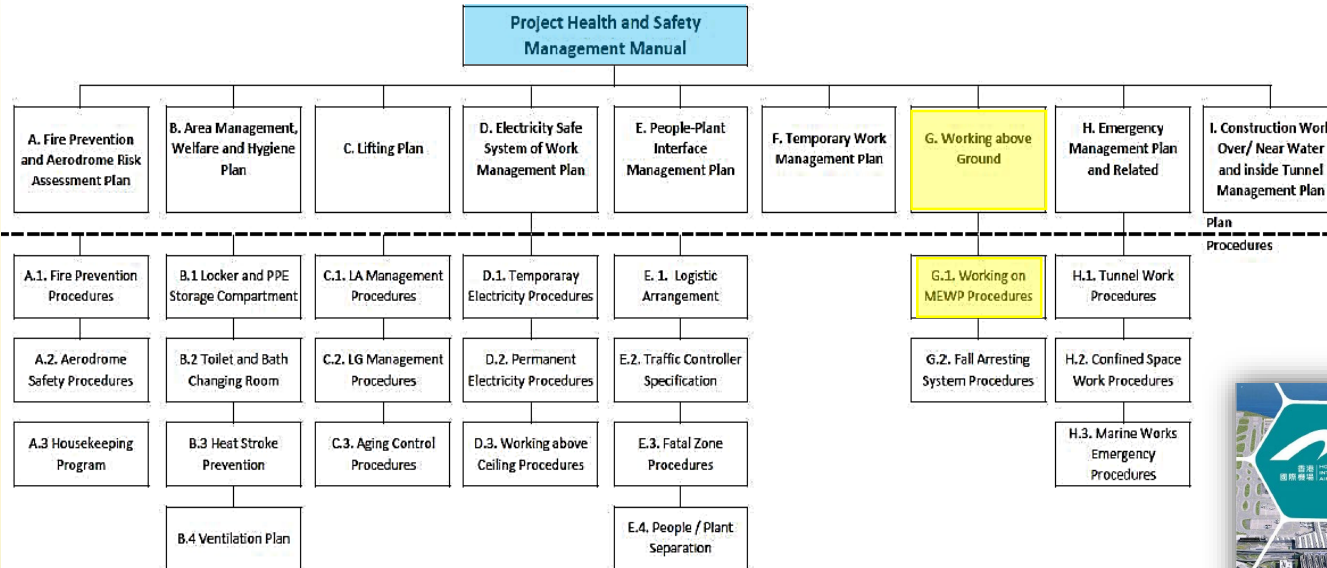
Project Health and Safety Management Manual

A. Fire Prevention and Aerodrome Risk Assessment Plan

B. Area Management, Welfare and Hygiene Plan

C. Lifting Plan

D. Electricity Safe System of Work Management Plan

E. People-Plant Interface Management Plan

F. Temporary Work Management Plan

G. Working above Ground

H. Emergency Management Plan and Related

I. Construction Work Over/ Near Water and inside Tunnel Management Plan

Plan

Procedures

A.1. Fire Prevention Procedures

A.2. Aerodrome Safety Procedures

A.3 Housekeeping Program

B.1 Locker and PPE Storage Compartment

B.2 Toilet and Bath Changing Room

B.3 Heat Stroke Prevention

B.4 Ventilation Plan

C.1. LA Management Procedures

C.2. LG Management Procedures

C.3. Aging Control Procedures

D.1. Temporaray Electricity Procedures

D.2. Permanent Electricity Procedures

D.3. Working above Ceiling Procedures

E. 1. Logistic Arrangement

E.2. Traffic Controller Specification

E.3. Fatal Zone Procedures

E.4. People / Plant Separation

G.1. Working on MEWP Procedures

G.2. Fall Arresting System Procedures

H.1. Tunnel Work Procedures

H.2. Confined Space Work Procedures

H.3. Marine Works Emergency Procedures

香港國際機場